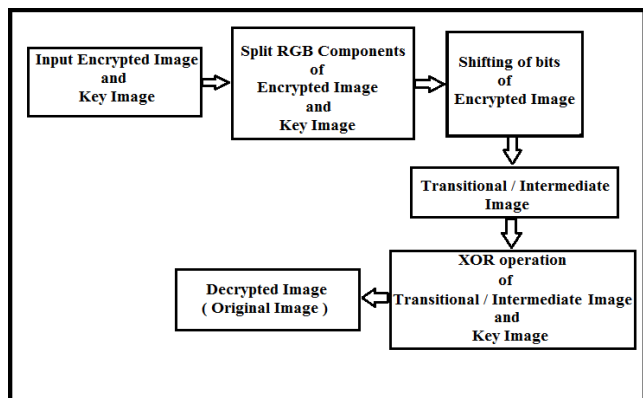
Input Encrypted Image
and
Key Image

Split RGB Components
of
Encrypted Image
and
Key Image

Shifting of bits
of
Encrypted Image

Transitional / Intermediate Image

XOR operation
of
Transitional / Intermediate Image
and
Key Image

Decrypted Image
( Original Image )